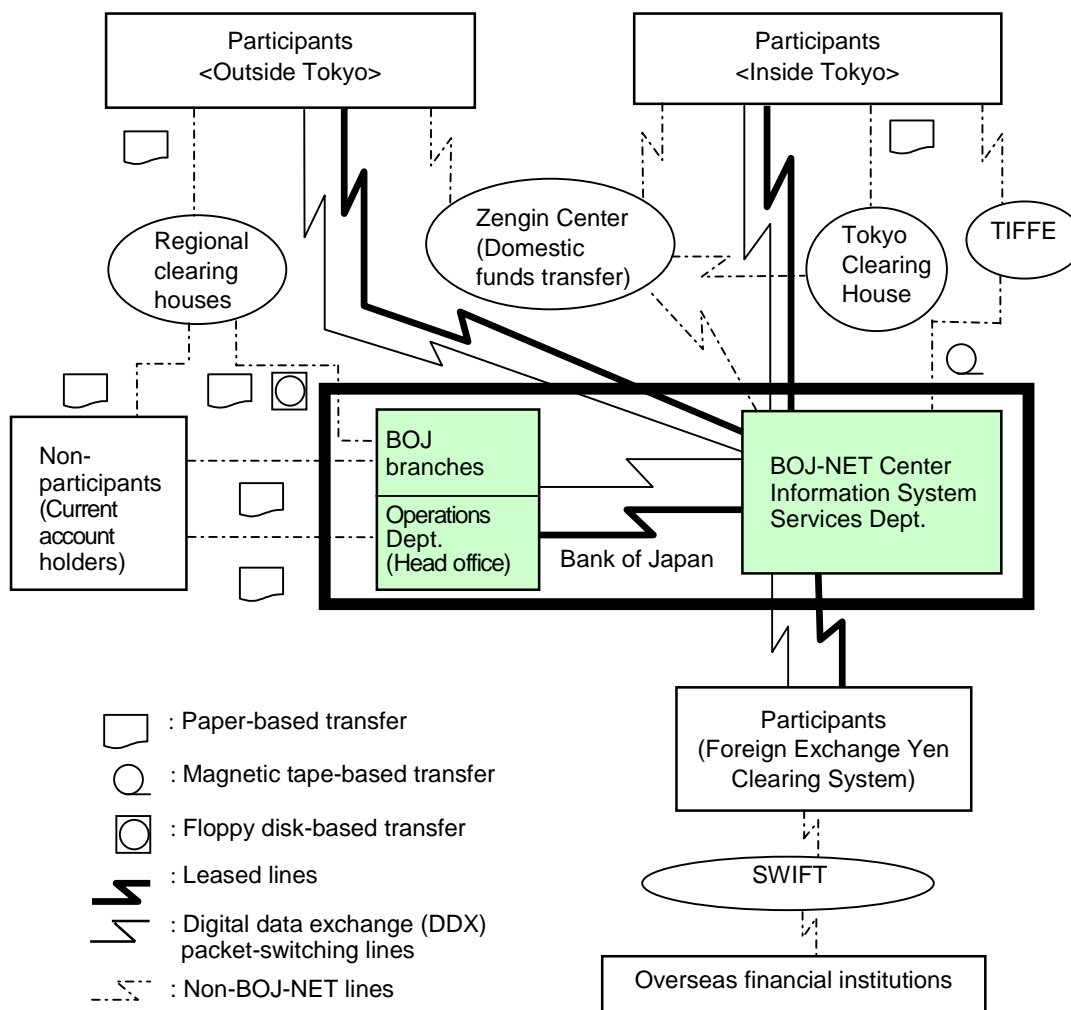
Participants
<Outside Tokyo>

Participants
<Inside Tokyo>

Regional clearing houses

Zengin Center (Domestic funds transfer)

Tokyo Clearing House

TIFFE

Non-participants (Current account holders)

BOJ branches

Operations Dept. (Head office)

Bank of Japan

BOJ-NET Center Information System Services Dept.

Participants (Foreign Exchange Yen Clearing System)

SWIFT

Overseas financial institutions

: Paper-based transfer

: Magnetic tape-based transfer

: Floppy disk-based transfer

: Leased lines

: Digital data exchange (DDX) packet-switching lines

: Non-BOJ-NET lines